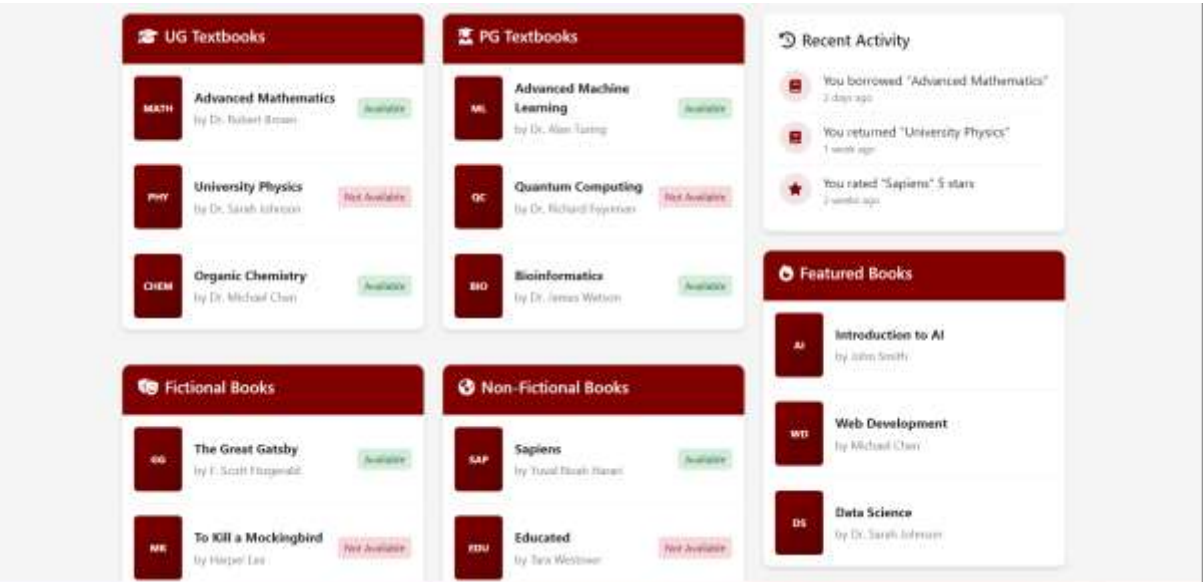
UG Textbooks

MATH
Advanced Mathematics
by Dr. Robert Brown
Available

PHY
University Physics
by Dr. Sarah Johnson
Not Available

CHEM
Organic Chemistry
by Dr. Michael Chen
Available

PG Textbooks

ML
Advanced Machine Learning
by Dr. Alan Turing
Available

QC
Quantum Computing
by Dr. Richard Feynman
Not Available

BIO
Bioinformatics
by Dr. James Watson
Available

Recent Activity

You borrowed "Advanced Mathematics"
2 days ago

You returned "University Physics"
1 week ago

You rated "Sapiens" 5 stars
2 weeks ago

Featured Books

AI
Introduction to AI
by John Smith

WD
Web Development
by Michael Chen

DS
Data Science
by Dr. Sarah Johnson

Fictional Books

GG
The Great Gatsby
by F. Scott Fitzgerald
Available

MB
To Kill a Mockingbird
by Harper Lee
Not Available

Non-Fictional Books

SAP
Sapiens
by Yuval Noah Harari
Available

EDU
Educated
by Tara Westover
Not Available